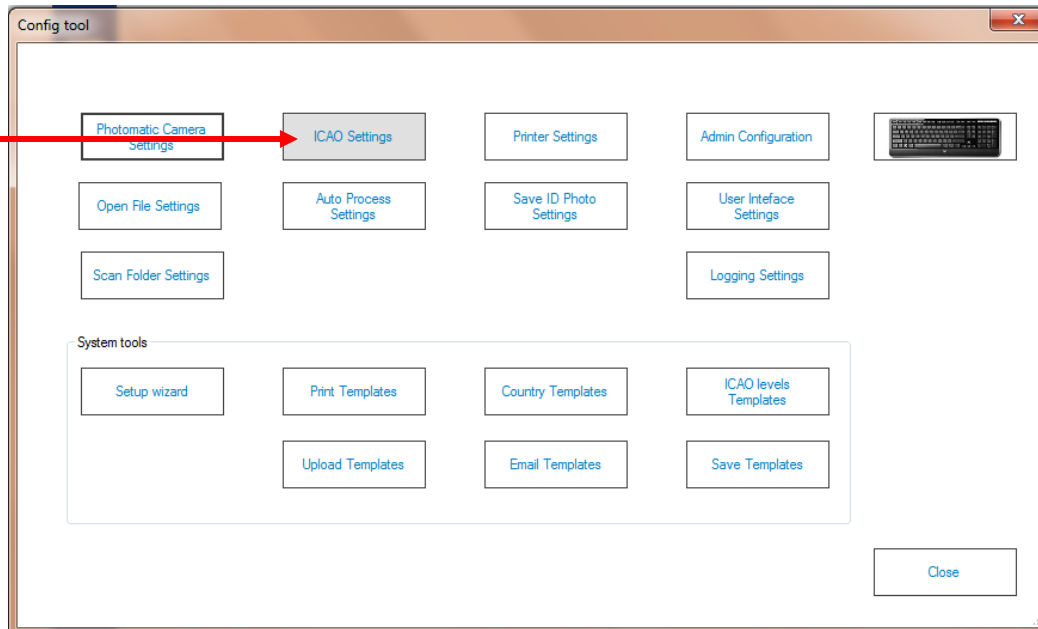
Config tool

Photomatic Camera Settings

ICAO Settings

Printer Settings

Admin Configuration

Open File Settings

Auto Process Settings

Save ID Photo Settings

User Inteface Settings

Scan Folder Settings

Logging Settings

System tools

Setup wizard

Print Templates

Country Templates

ICAO levels Templates

Upload Templates

Email Templates

Save Templates

Close